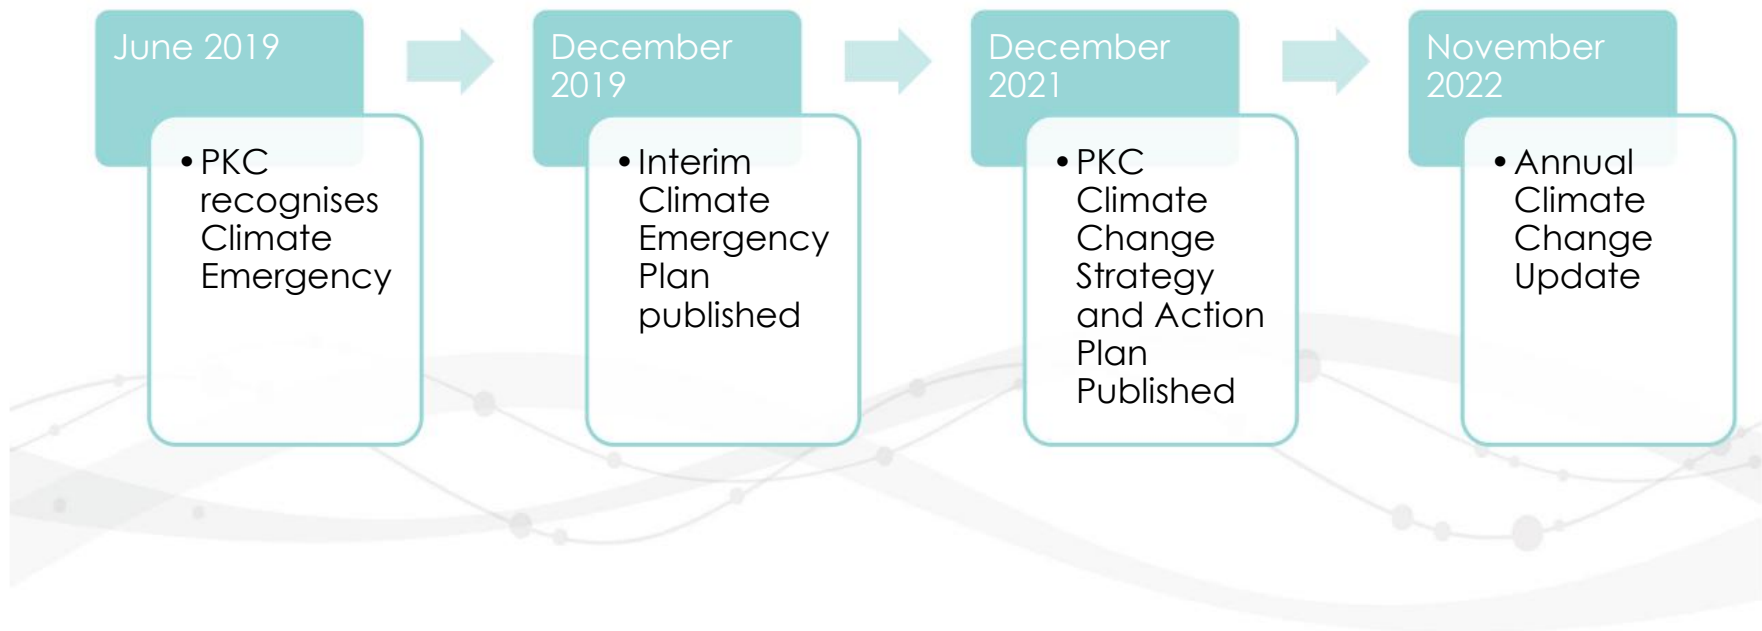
June 2019

• PKC recognises Climate Emergency

December 2019

• Interim Climate Emergency Plan published

December 2021

• PKC Climate Change Strategy and Action Plan Published

November 2022

• Annual Climate Change Update